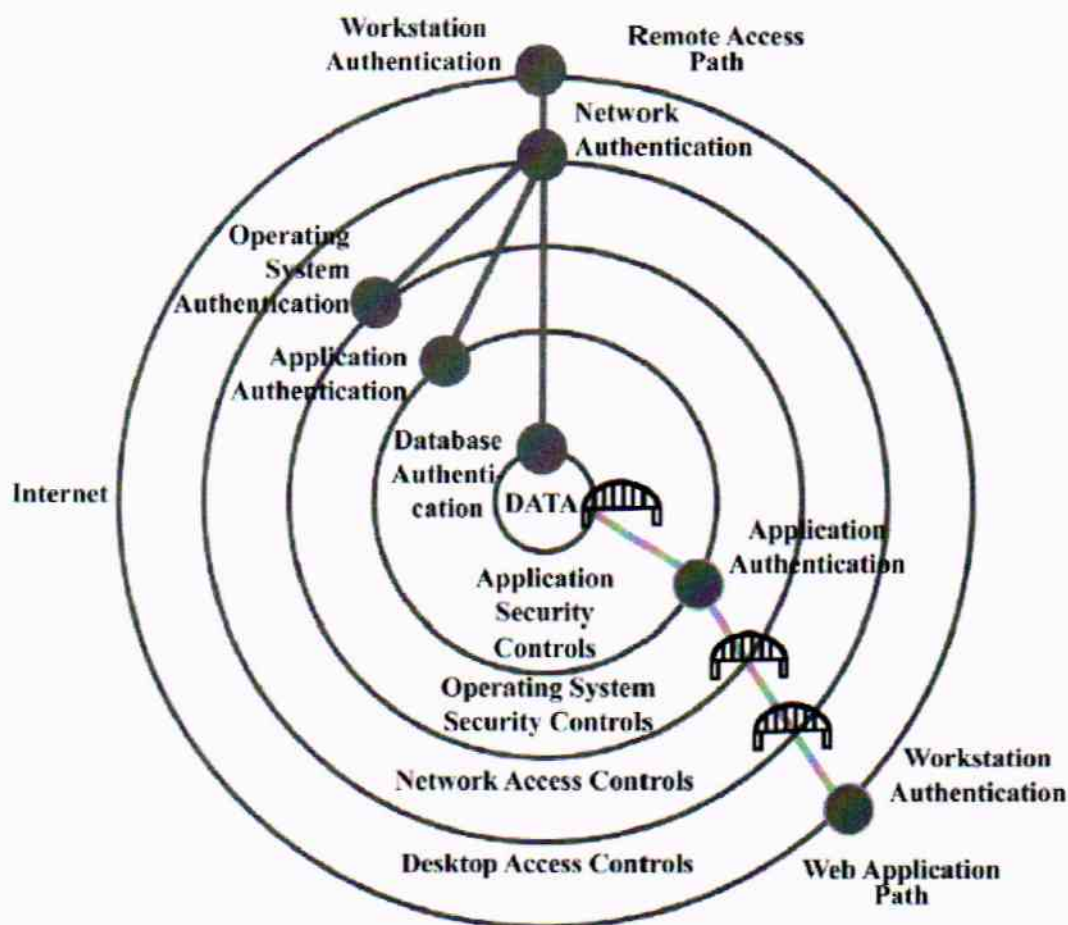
Workstation Authentication

Remote Access Path

Network Authentication

Operating System Authentication

Application Authentication

Database Authentication

DATA

Internet

Application Authentication

Application Security Controls

Operating System Security Controls

Network Access Controls

Workstation Authentication

Desktop Access Controls

Web Application Path